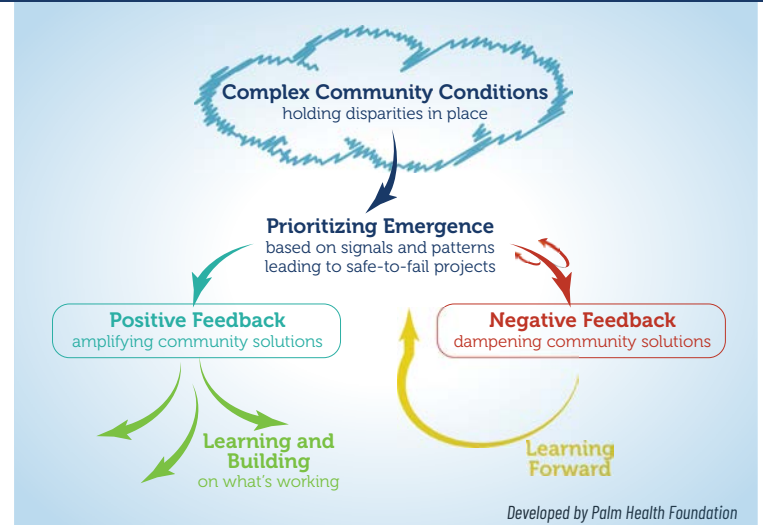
Complex Community Conditions
holding disparities in place

Prioritizing Emergence
based on signals and patterns leading to safe-to-fail projects

Positive Feedback
amplifying community solutions

Negative Feedback
dampening community solutions

Learning and Building
on what's working

Learning Forward

Developed by Palm Health Foundation